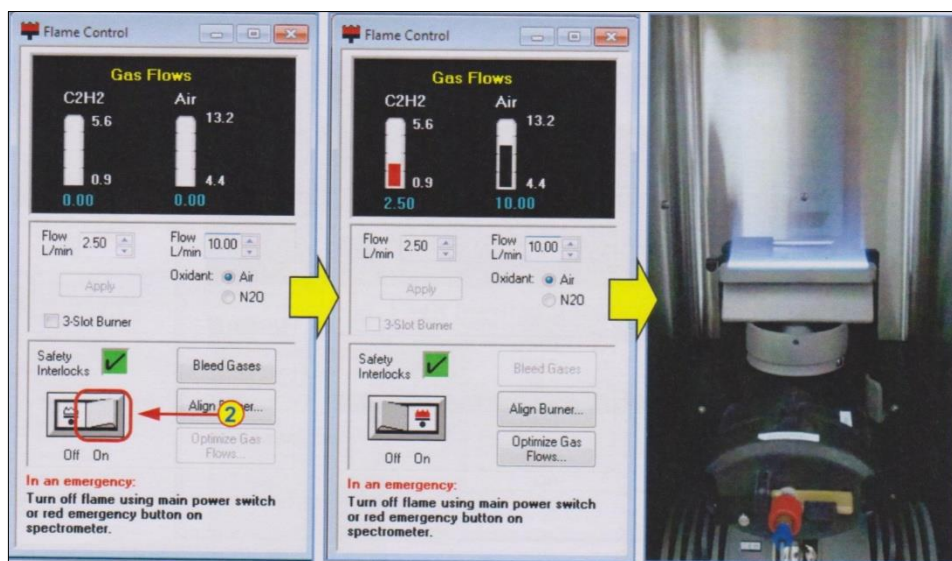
Flame Control

Gas Flows

C2H2 Air

5.6 13.2

0.9 4.4

0.00 0.00

Flow L/min 2.50

Flow L/min 10.00

Apply

Oxidant: Air N20

3-Slot Burner

Safety Interlocks

Bleed Gases

Align Burner...

2

Optimize Gas Flows...

Off On

In an emergency:

Turn off flame using main power switch or red emergency button on spectrometer.

Flame Control

Gas Flows

C2H2 Air

5.6 13.2

0.9 4.4

2.50 10.00

Flow L/min 2.50

Flow L/min 10.00

Apply

Oxidant: Air N20

3-Slot Burner

Safety Interlocks

Bleed Gases

Align Burner...

Optimize Gas Flows...

Off On

In an emergency:

Turn off flame using main power switch or red emergency button on spectrometer.